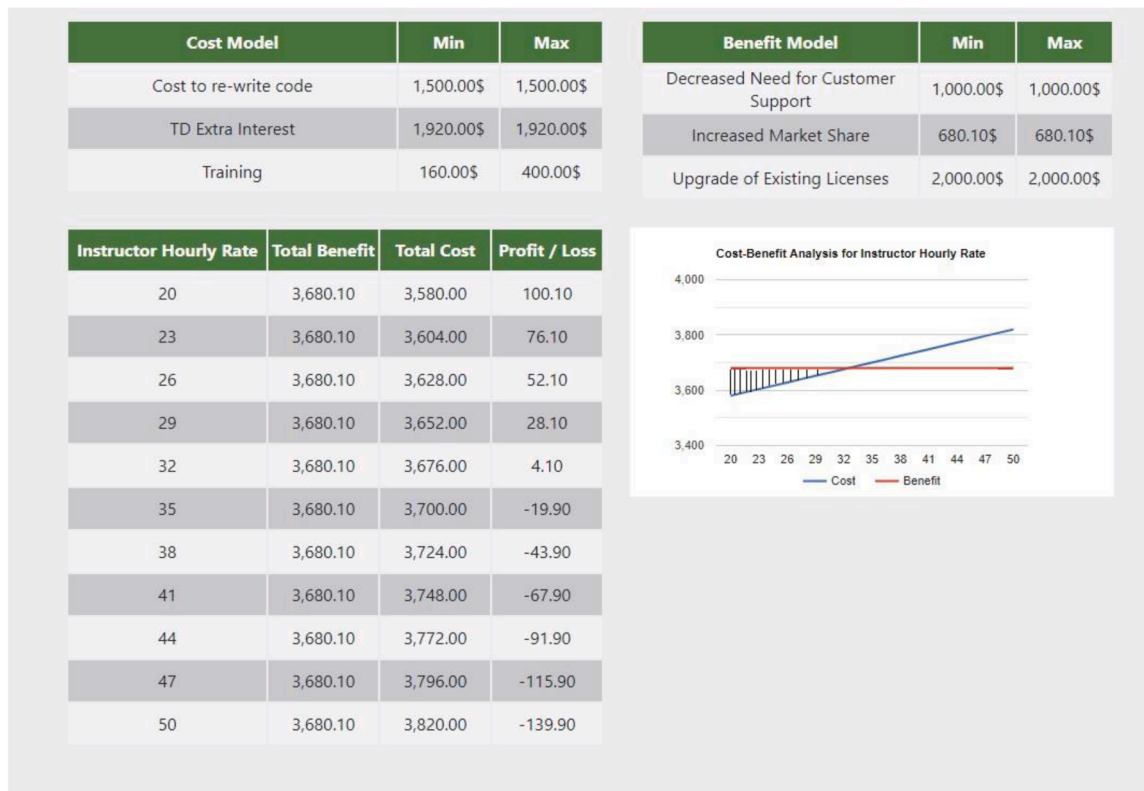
| Cost Model | Min | Max |
|---|---|---|
| Cost to re-write code | 1,500.00$ | 1,500.00$ |
| TD Extra Interest | 1,920.00$ | 1,920.00$ |
| Training | 160.00$ | 400.00$ |

| Benefit Model | Min | Max |
|---|---|---|
| Decreased Need for Customer Support | 1,000.00$ | 1,000.00$ |
| Increased Market Share | 680.10$ | 680.10$ |
| Upgrade of Existing Licenses | 2,000.00$ | 2,000.00$ |

| Instructor Hourly Rate | Total Benefit | Total Cost | Profit / Loss |
|---|---|---|---|
| 20 | 3,680.10 | 3,580.00 | 100.10 |
| 23 | 3,680.10 | 3,604.00 | 76.10 |
| 26 | 3,680.10 | 3,628.00 | 52.10 |
| 29 | 3,680.10 | 3,652.00 | 28.10 |
| 32 | 3,680.10 | 3,676.00 | 4.10 |
| 35 | 3,680.10 | 3,700.00 | -19.90 |
| 38 | 3,680.10 | 3,724.00 | -43.90 |
| 41 | 3,680.10 | 3,748.00 | -67.90 |
| 44 | 3,680.10 | 3,772.00 | -91.90 |
| 47 | 3,680.10 | 3,796.00 | -115.90 |
| 50 | 3,680.10 | 3,820.00 | -139.90 |

Cost-Benefit Analysis for Instructor Hourly Rate
4,000
3,800
3,600
3,400
20 23 26 29 32 35 38 41 44 47 50
Cost Benefit